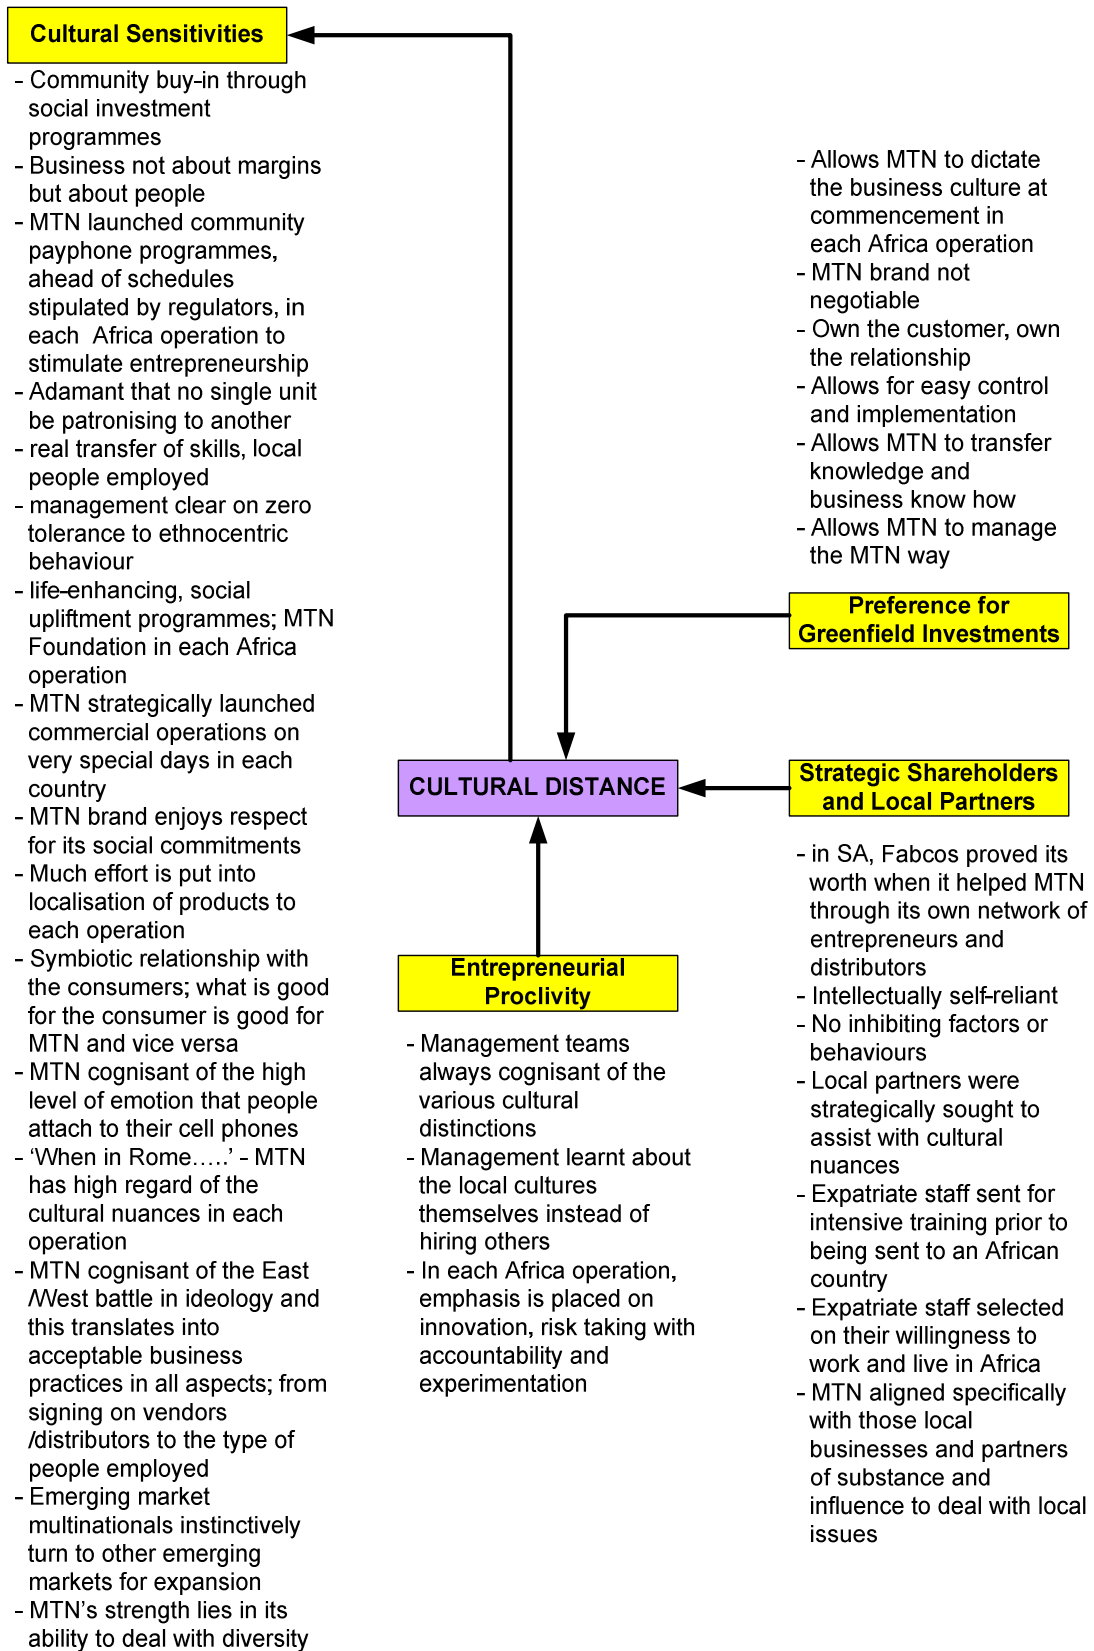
Cultural Sensitivities

- Community buy-in through social investment programmes
- Business not about margins but about people
- MTN launched community payphone programmes, ahead of schedules stipulated by regulators, in each Africa operation to stimulate entrepreneurship
- Adamant that no single unit be patronising to another
- real transfer of skills, local people employed
- management clear on zero tolerance to ethnocentric behaviour
- life-enhancing, social upliftment programmes; MTN Foundation in each Africa operation
- MTN strategically launched commercial operations on very special days in each country
- MTN brand enjoys respect for its social commitments
- Much effort is put into localisation of products to each operation
- Symbiotic relationship with the consumers; what is good for the consumer is good for MTN and vice versa
- MTN cognisant of the high level of emotion that people attach to their cell phones
- 'When in Rome…..' - MTN has high regard of the cultural nuances in each operation
- MTN cognisant of the East /West battle in ideology and this translates into acceptable business practices in all aspects; from signing on vendors /distributors to the type of people employed
- Emerging market multinationals instinctively turn to other emerging markets for expansion
- MTN's strength lies in its ability to deal with diversity

- Allows MTN to dictate the business culture at commencement in each Africa operation
- MTN brand not negotiable
- Own the customer, own the relationship
- Allows for easy control and implementation
- Allows MTN to transfer knowledge and business know how
- Allows MTN to manage the MTN way

Preference for Greenfield Investments

CULTURAL DISTANCE

Strategic Shareholders and Local Partners

- in SA, Fabcos proved its worth when it helped MTN through its own network of entrepreneurs and distributors
- Intellectually self-reliant
- No inhibiting factors or behaviours
- Local partners were strategically sought to assist with cultural nuances
- Expatriate staff sent for intensive training prior to being sent to an African country
- Expatriate staff selected on their willingness to work and live in Africa
- MTN aligned specifically with those local businesses and partners of substance and influence to deal with local issues

Entrepreneurial Proclivity

- Management teams always cognisant of the various cultural distinctions
- Management learnt about the local cultures themselves instead of hiring others
- In each Africa operation, emphasis is placed on innovation, risk taking with accountability and experimentation